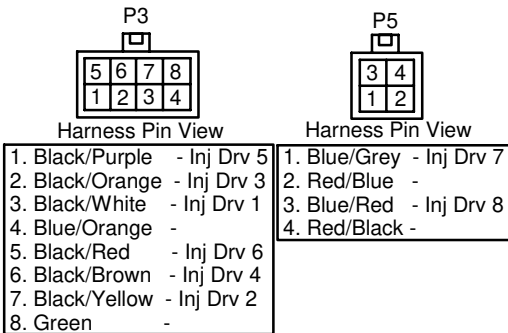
P3

| 5 | 6 | 7 | 8 |
|---|---|---|---|
| 1 | 2 | 3 | 4 |

Harness Pin View

1. Black/Purple - Inj Drv 5
2. Black/Orange - Inj Drv 3
3. Black/White - Inj Drv 1
4. Blue/Orange -
5. Black/Red - Inj Drv 6
6. Black/Brown - Inj Drv 4
7. Black/Yellow - Inj Drv 2
8. Green -

P5

| 3 | 4 |
|---|---|
| 1 | 2 |

Harness Pin View

1. Blue/Grey - Inj Drv 7
2. Red/Blue -
3. Blue/Red - Inj Drv 8
4. Red/Black -